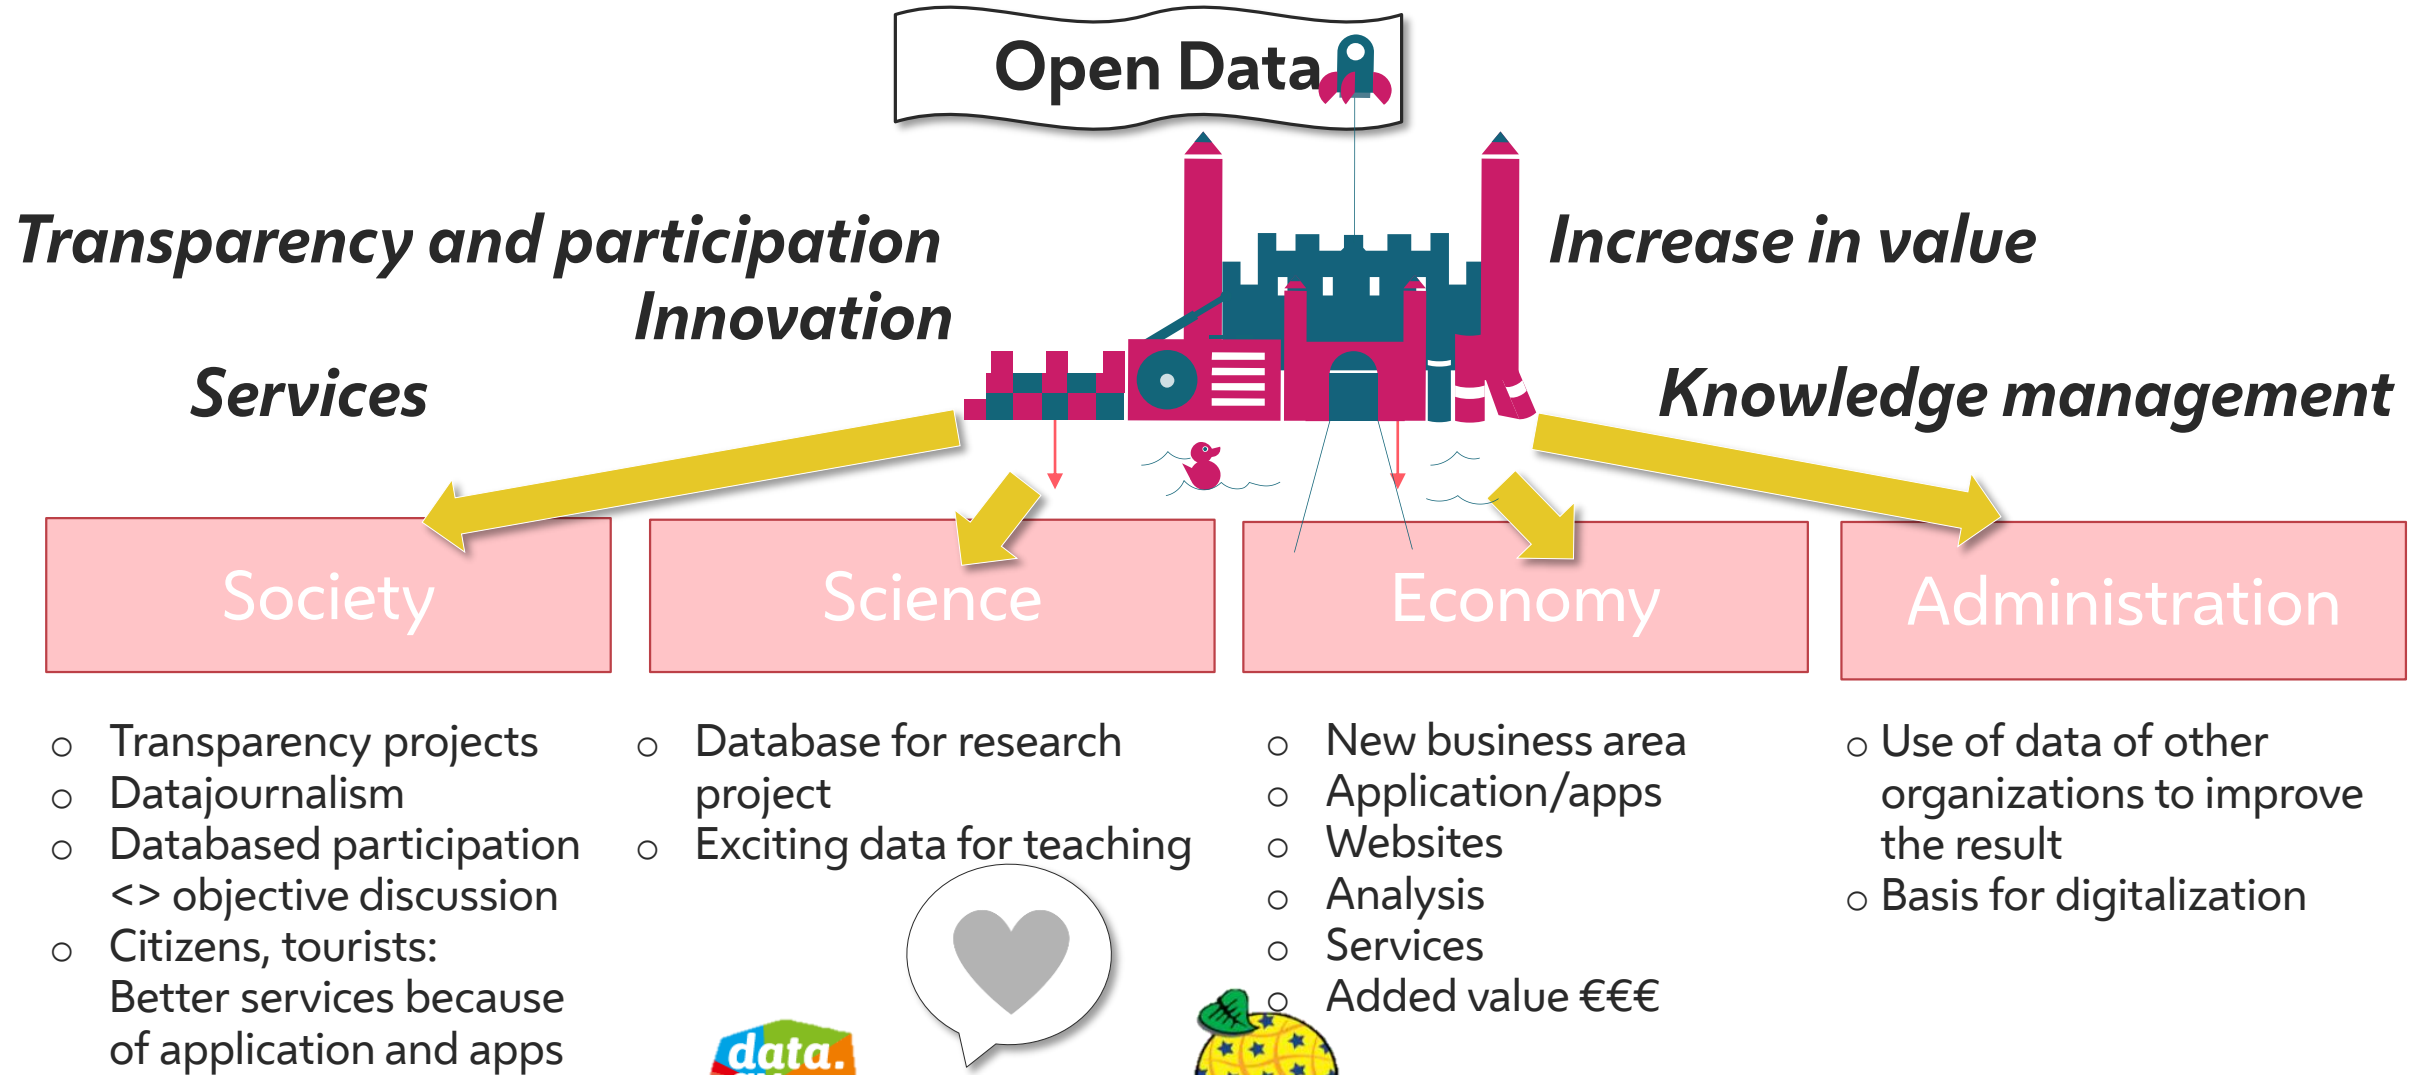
Open Data

Transparency and participation

Innovation

Services

Increase in value

Knowledge management

Society

Science

Economy

Administration

- Transparency projects
- Datajournalism
- Databased participation <> objective discussion
- Citizens, tourists: Better services because of application and apps

- Database for research project
- Exciting data for teaching

- New business area
- Application/apps
- Websites
- Analysis
- Services
- Added value €€€

- Use of data of other organizations to improve the result
- Basis for digitalization

data.